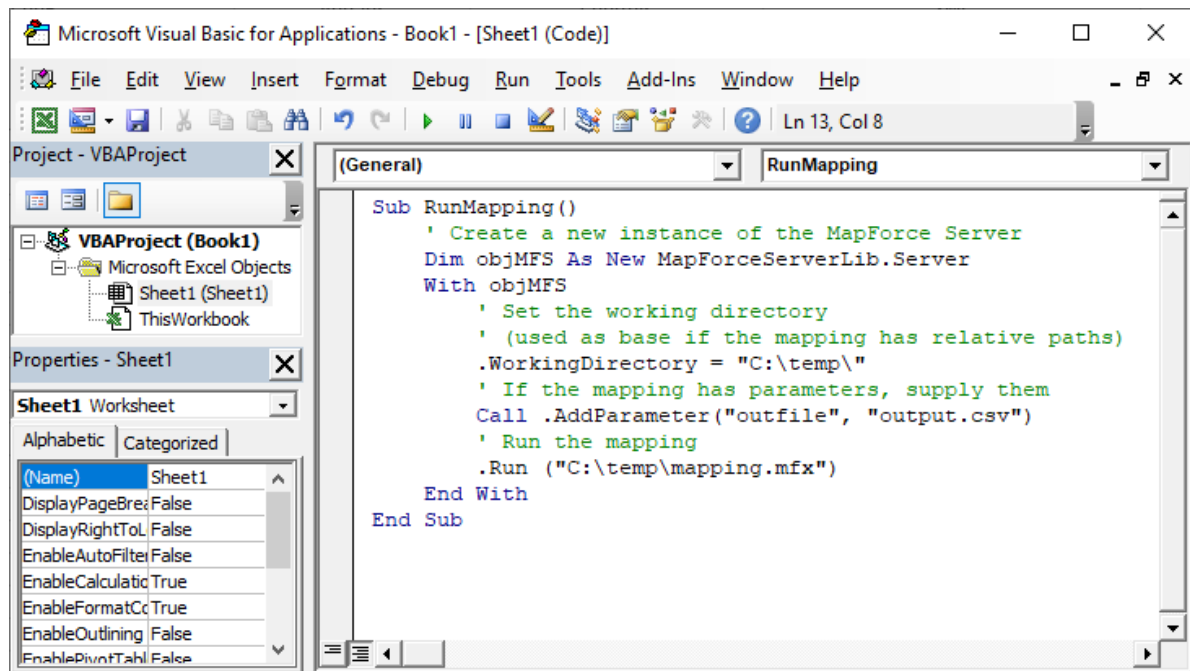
Microsoft Visual Basic for Applications - Book1 - [Sheet1 (Code)]

File Edit View Insert Format Debug Run Tools Add-Ins Window Help

Ln 13, Col 8

Project - VBAProject

VBAProject (Book1)
Microsoft Excel Objects
Sheet1 (Sheet1)
ThisWorkbook

Properties - Sheet1

Sheet1 Worksheet

Alphabetic Categorized

| (Name) | Sheet1 |
|---|---|
| DisplayPageBrea | False |
| DisplayRightToL | False |
| EnableAutoFilte | False |
| EnableCalculatio | True |
| EnableFormatCo | True |
| EnableOutlining | False |
| EnablePivotTabl | False |

(General)

RunMapping

Sub RunMapping()
    ' Create a new instance of the MapForce Server
    Dim objMFS As New MapForceServerLib.Server
    With objMFS
        ' Set the working directory
        ' (used as base if the mapping has relative paths)
        .WorkingDirectory = "C:\temp\"
        ' If the mapping has parameters, supply them
        Call .AddParameter("outfile", "output.csv")
        ' Run the mapping
        .Run ("C:\temp\mapping.mfx")
    End With
End Sub